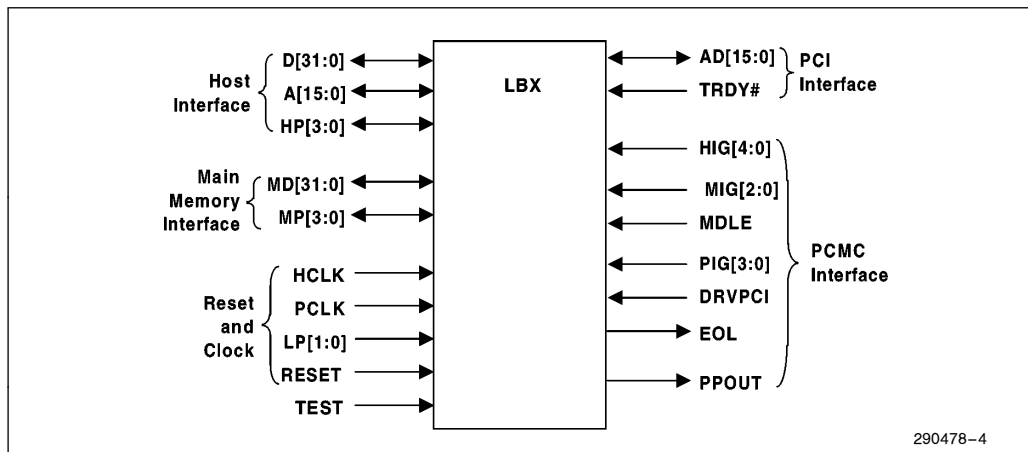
Host Interface
D[31:0]
A[15:0]
HP[3:0]

Main Memory Interface
MD[31:0]
MP[3:0]

Reset and Clock
HCLK
PCLK
LP[1:0]
RESET

TEST

LBX

AD[15:0]
TRDY#
PCI Interface

HIG[4:0]
MIG[2:0]
MDLE
PIG[3:0]
DRVPCI
EOL
PPOUT
PCMC Interface

290478–4